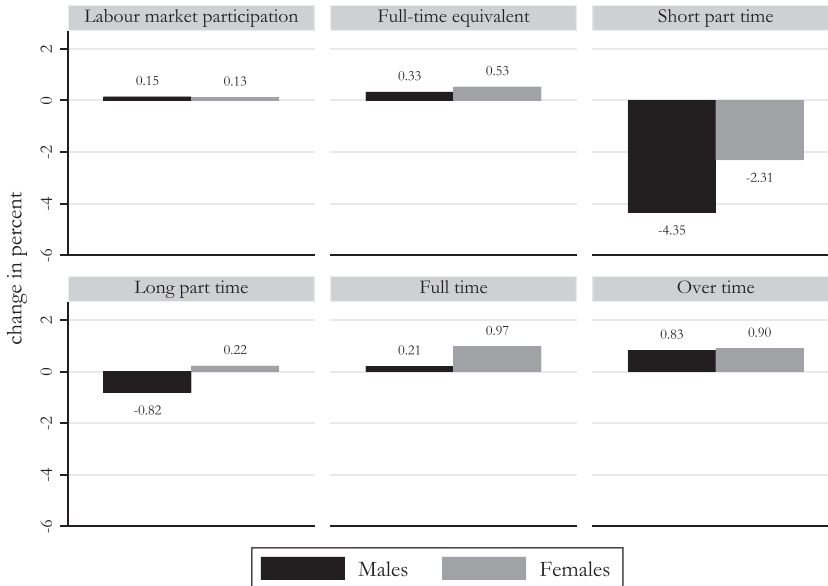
Labour market participation

Full-time equivalent

Short part time

2
0
-2
-4
-6

0.15 0.13

0.33 0.53

-4.35 -2.31

change in percent

Long part time

Full time

Over time

2
0
-2
-4
-6

-0.82 0.22

0.21 0.97

0.83 0.90

Males Females